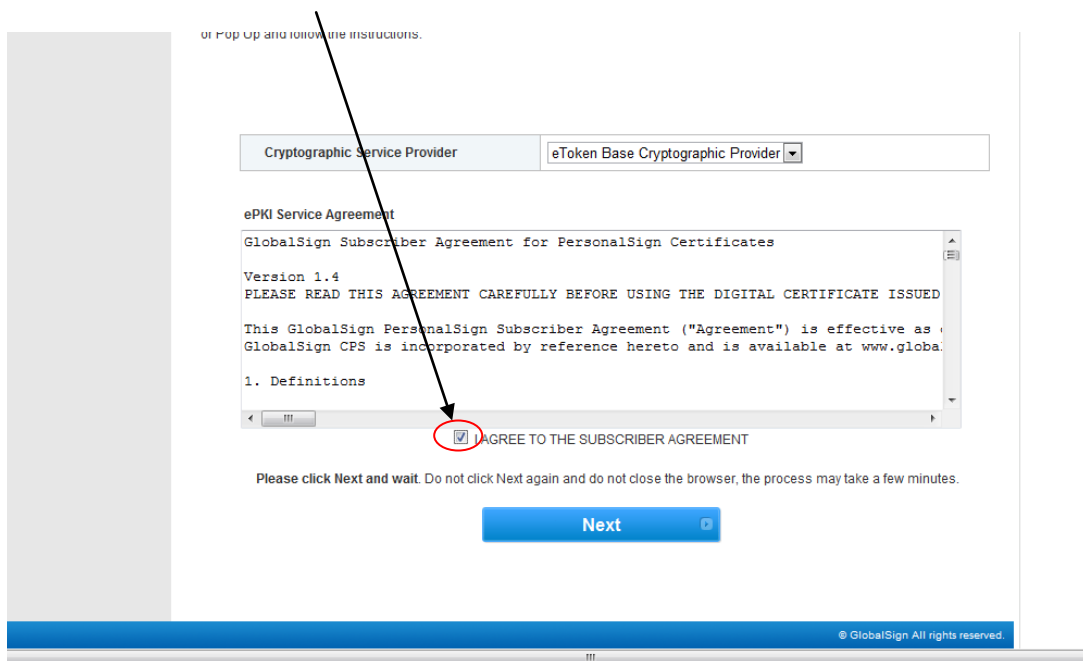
of Pop Up and follow the instructions.

| Cryptographic Service Provider | eToken Base Cryptographic Provider |
|---|---|

ePKI Service Agreement

GlobalSign Subscriber Agreement for PersonalSign Certificates

Version 1.4
PLEASE READ THIS AGREEMENT CAREFULLY BEFORE USING THE DIGITAL CERTIFICATE ISSUED

This GlobalSign PersonalSign Subscriber Agreement ("Agreement") is effective as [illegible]
GlobalSign CPS is incorporated by reference hereto and is available at www.globa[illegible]

1. Definitions

I AGREE TO THE SUBSCRIBER AGREEMENT

Please click Next and wait. Do not click Next again and do not close the browser, the process may take a few minutes.

Next

© GlobalSign All rights reserved.